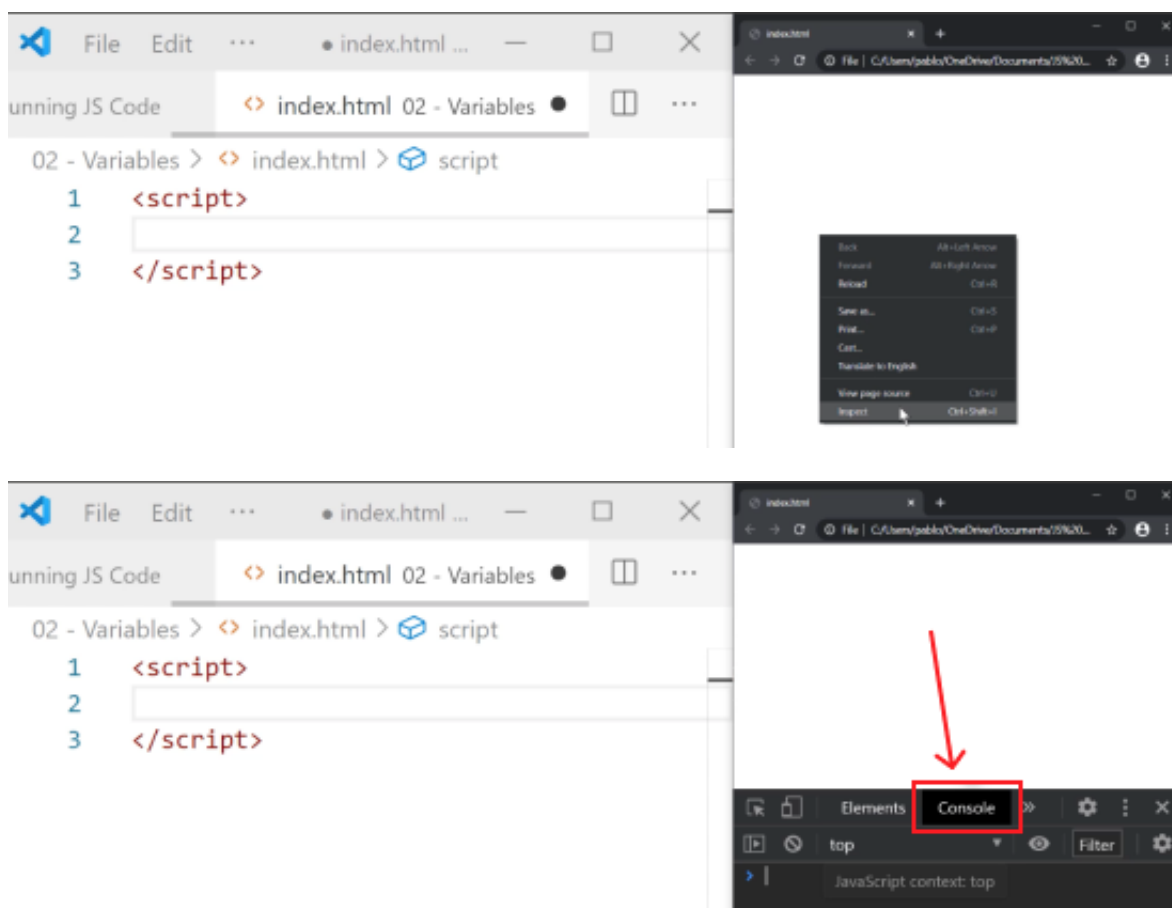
File Edit ··· ● index.html ...

unning JS Code <> index.html 02 - Variables ●

02 - Variables > <> index.html > script

1 <script>
2
3 </script>

index.html
File | C:/Users/pablo/OneDrive/Documents/JS%20...

Back Alt+Left Arrow
Forward Alt+Right Arrow
Reload Ctrl+R
Save as... Ctrl+S
Print... Ctrl+P
Cast...
Translate to English
View page source Ctrl+U
Inspect Ctrl+Shift+I

File Edit ··· ● index.html ...

unning JS Code <> index.html 02 - Variables ●

02 - Variables > <> index.html > script

1 <script>
2
3 </script>

index.html
File | C:/Users/pablo/OneDrive/Documents/JS%20...

Elements Console

top Filter

JavaScript context: top